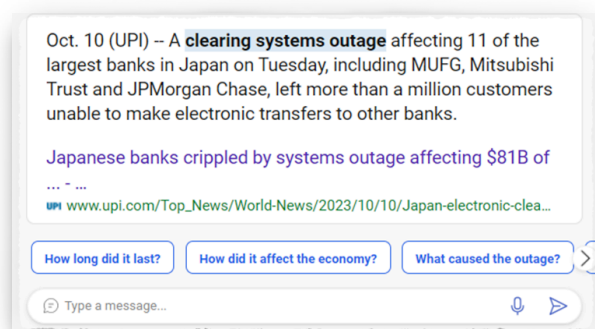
Oct. 10 (UPI) -- A clearing systems outage affecting 11 of the largest banks in Japan on Tuesday, including MUFG, Mitsubishi Trust and JPMorgan Chase, left more than a million customers unable to make electronic transfers to other banks.

Japanese banks crippled by systems outage affecting $81B of ... - ...

UPI www.upi.com/Top_News/World-News/2023/10/10/Japan-electronic-clea...

How long did it last?

How did it affect the economy?

What caused the outage?

Type a message...